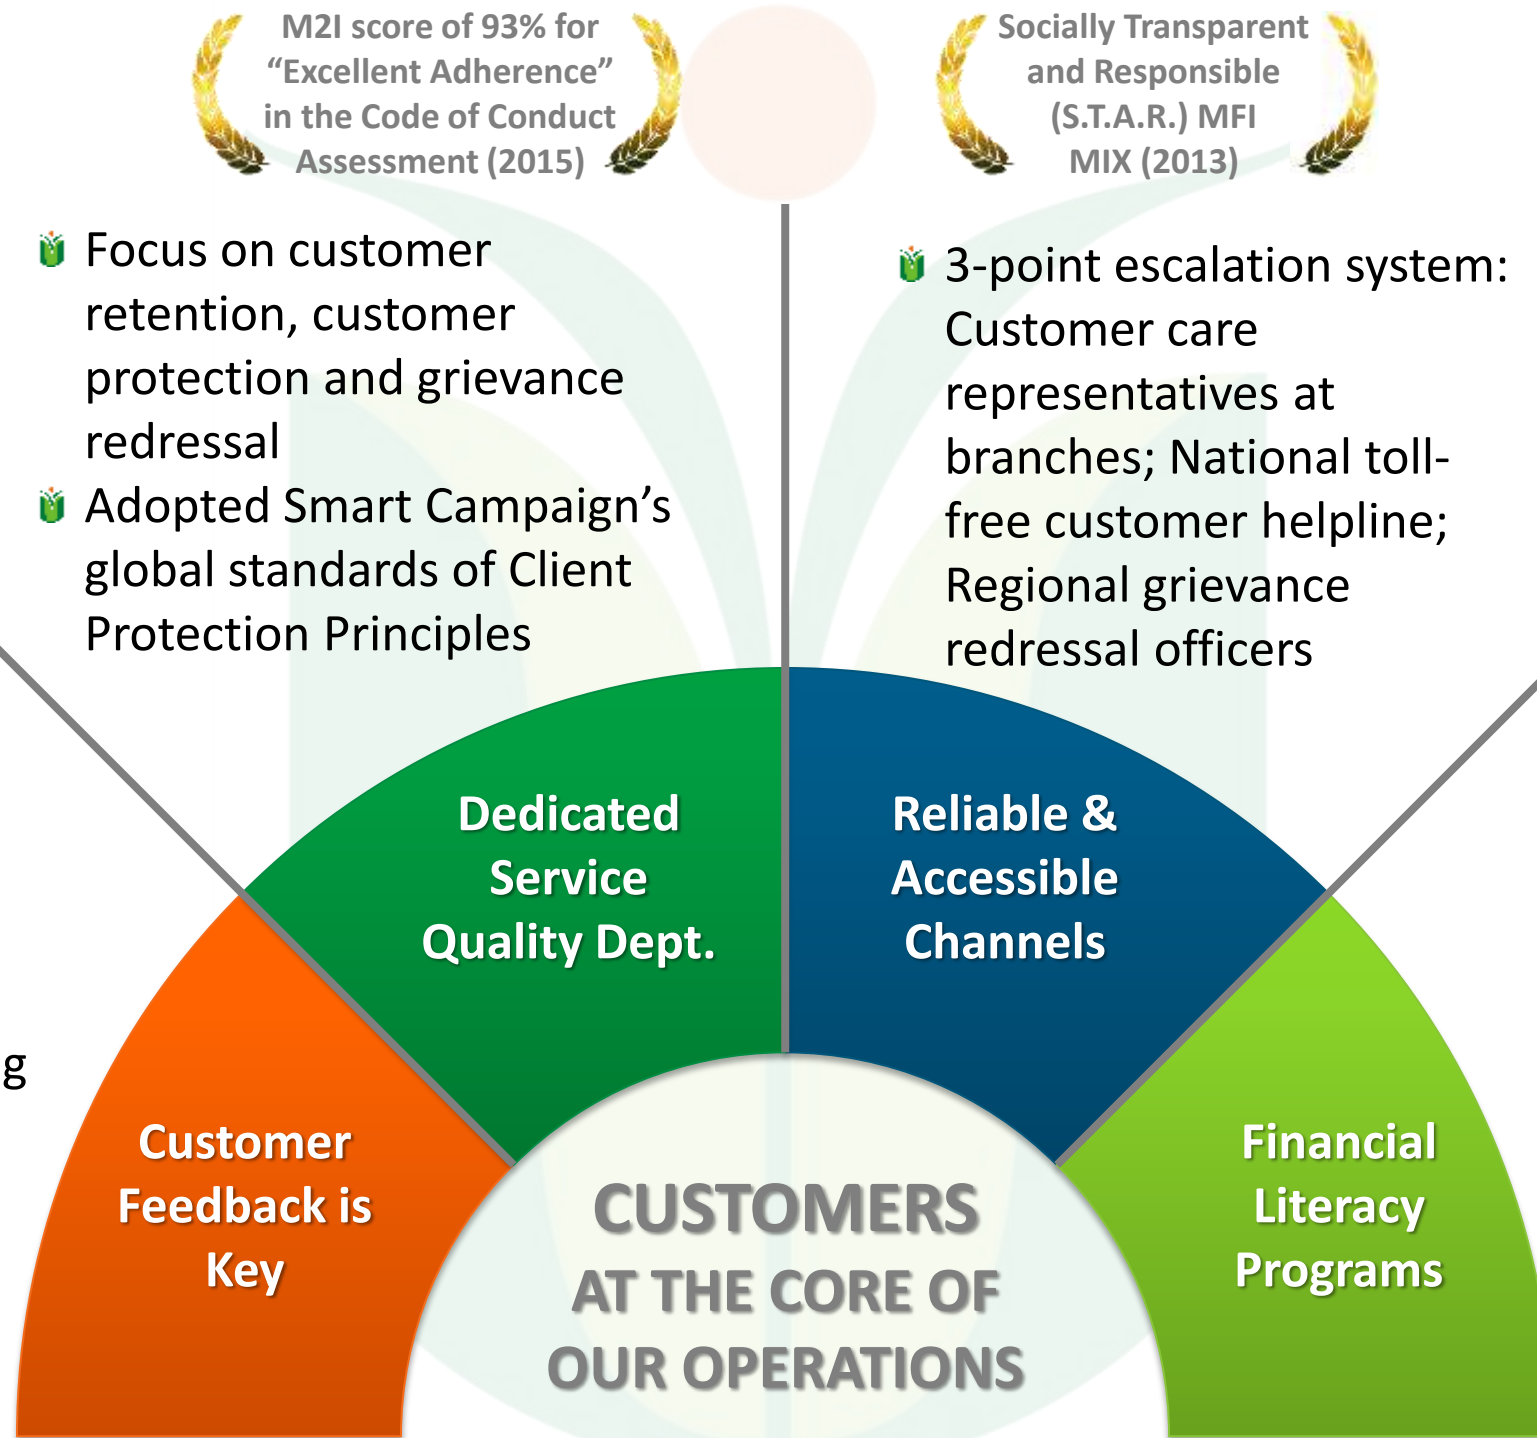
M2I score of 93% for "Excellent Adherence" in the Code of Conduct Assessment (2015)

Socially Transparent and Responsible (S.T.A.R.) MFI MIX (2013)

Focus on customer retention, customer protection and grievance redressal

Adopted Smart Campaign's global standards of Client Protection Principles

3-point escalation system: Customer care representatives at branches; National toll-free customer helpline; Regional grievance redressal officers

g

Dedicated Service Quality Dept.

Reliable & Accessible Channels

Customer Feedback is Key

Financial Literacy Programs

CUSTOMERS
AT THE CORE OF
OUR OPERATIONS